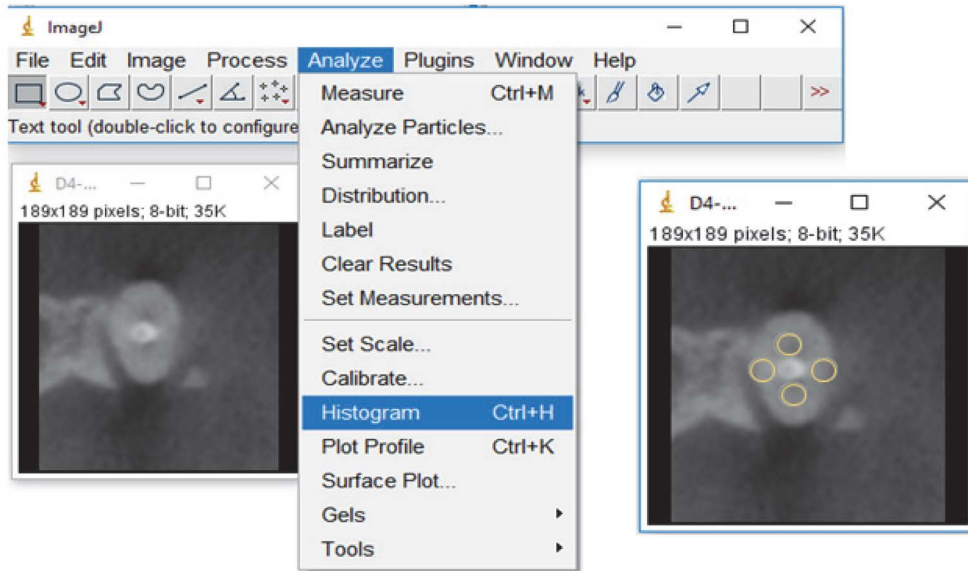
ImageJ

File Edit Image Process Analyze Plugins Window Help

>>

Text tool (double-click to configure

Measure Ctrl+M
Analyze Particles...
Summarize
Distribution...
Label
Clear Results
Set Measurements...
Set Scale...
Calibrate...
Histogram Ctrl+H
Plot Profile Ctrl+K
Surface Plot...
Gels
Tools

D4-...
189x189 pixels; 8-bit; 35K

D4-...
189x189 pixels; 8-bit; 35K